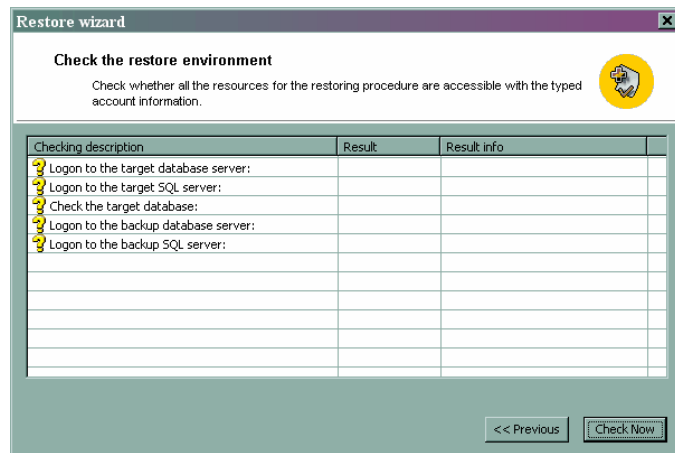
Restore wizard

Check the restore environment

Check whether all the resources for the restoring procedure are accessible with the typed account information.

| Checking description | Result | Result info |
|---|---|---|
| Logon to the target database server: | | |
| Logon to the target SQL server: | | |
| Check the target database: | | |
| Logon to the backup database server: | | |
| Logon to the backup SQL server: | | |

<< Previous

Check Now